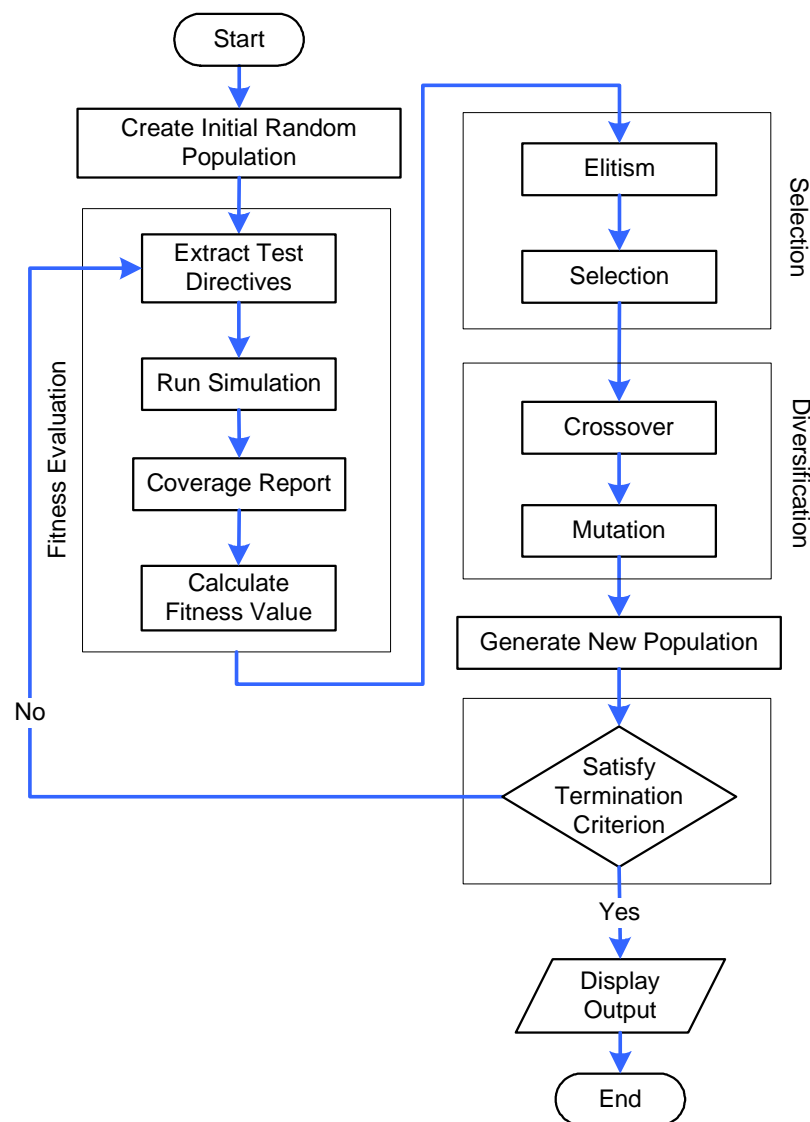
Start

Create Initial Random Population

Fitness Evaluation

Extract Test Directives

Run Simulation

Coverage Report

Calculate Fitness Value

Selection

Elitism

Selection

Diversification

Crossover

Mutation

Generate New Population

No

Satisfy Termination Criterion

Yes

Display Output

End